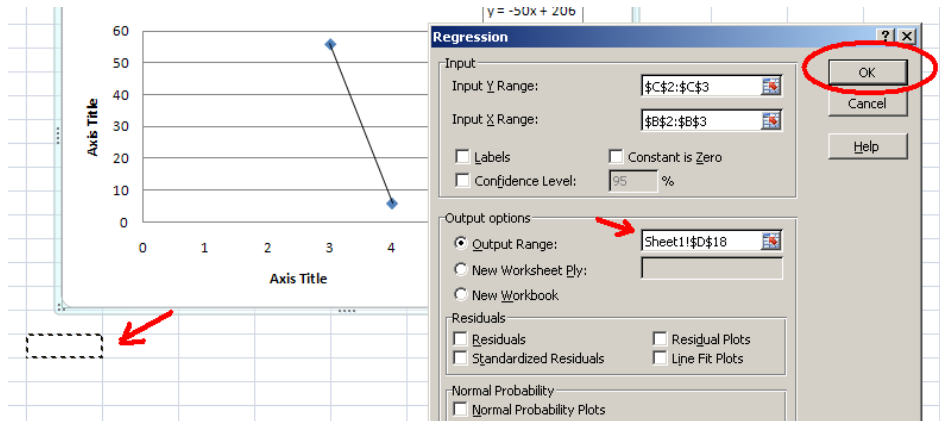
y = -50x + 206

60
50
40
30
20
10
0
Axis Title
0 1 2 3 4
Axis Title

Regression
? X
Input
Input Y Range: $C$2:$C$3
Input X Range: $B$2:$B$3
Labels
Constant is Zero
Confidence Level: 95 %
Output options
Output Range: Sheet1!$D$18
New Worksheet Ply:
New Workbook
Residuals
Residuals
Residual Plots
Standardized Residuals
Line Fit Plots
Normal Probability
Normal Probability Plots
OK
Cancel
Help